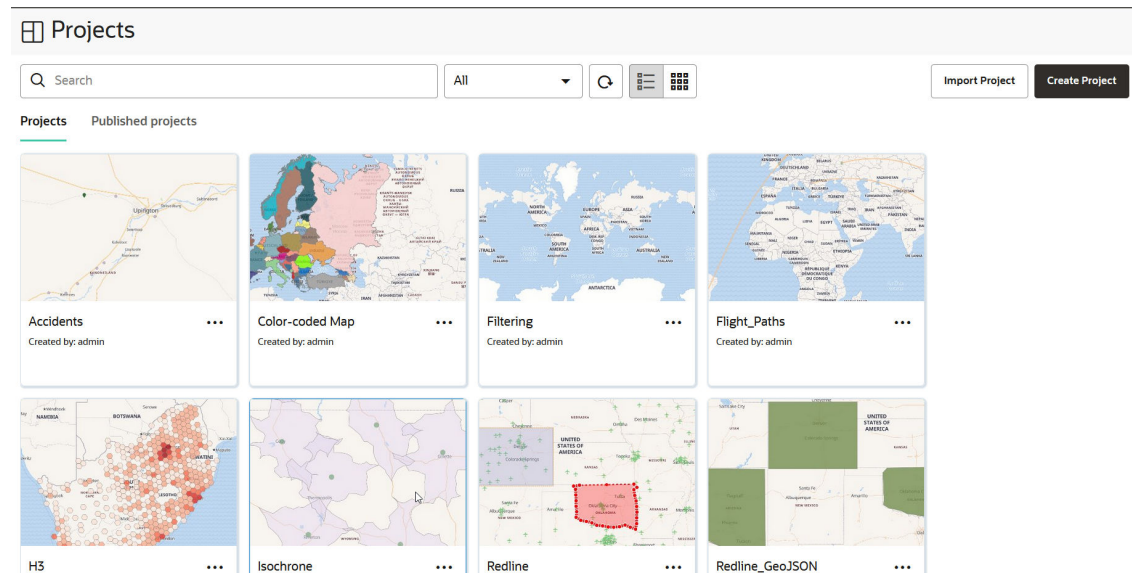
Projects

Search

All

Import Project

Create Project

Projects

Published projects

Accidents

Created by: admin

Color-coded Map

Created by: admin

Filtering

Created by: admin

Flight_Paths

Created by: admin

H3

Isochrone

Redline

Redline_GeoJSON